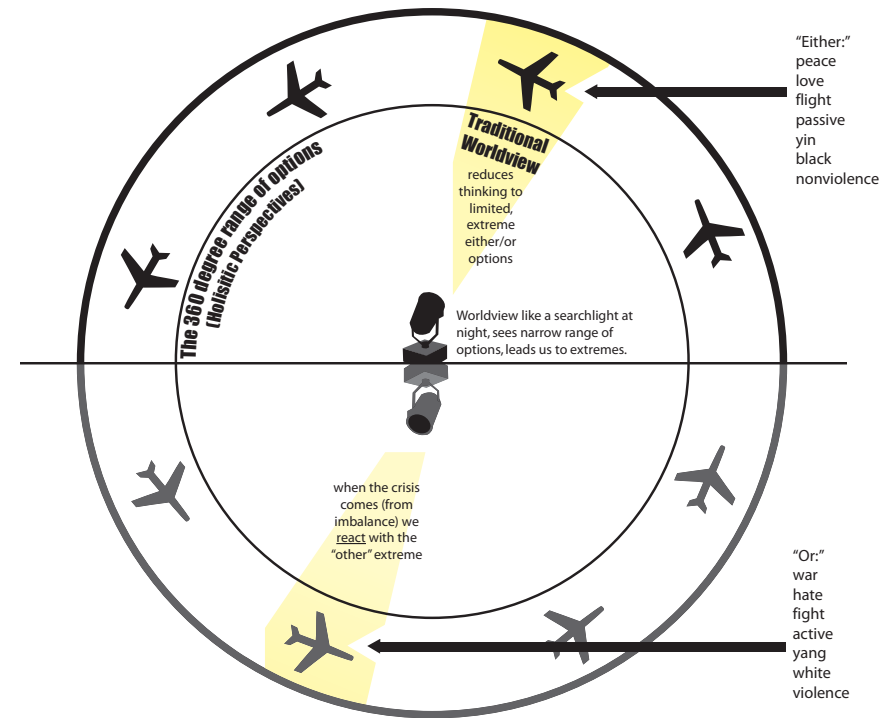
"Either:"
peace
love
flight
passive
yin
black
nonviolence

The 360 degree range of options
(Holisitic Perspectives)

Traditional Worldview
reduces thinking to limited, extreme either/or options

Worldview like a searchlight at night, sees narrow range of options, leads us to extremes.

when the crisis comes (from imbalance) we react with the "other" extreme

"Or:"
war
hate
fight
active
yang
white
violence